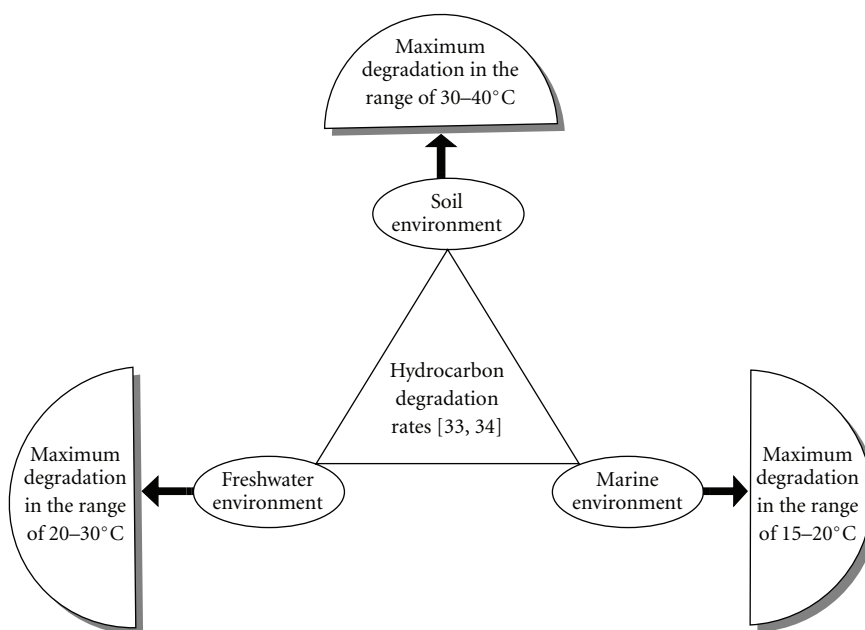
Maximum degradation in the range of 30–40°C

Soil environment

Hydrocarbon degradation rates [33, 34]

Maximum degradation in the range of 20–30°C

Freshwater environment

Marine environment

Maximum degradation in the range of 15–20°C